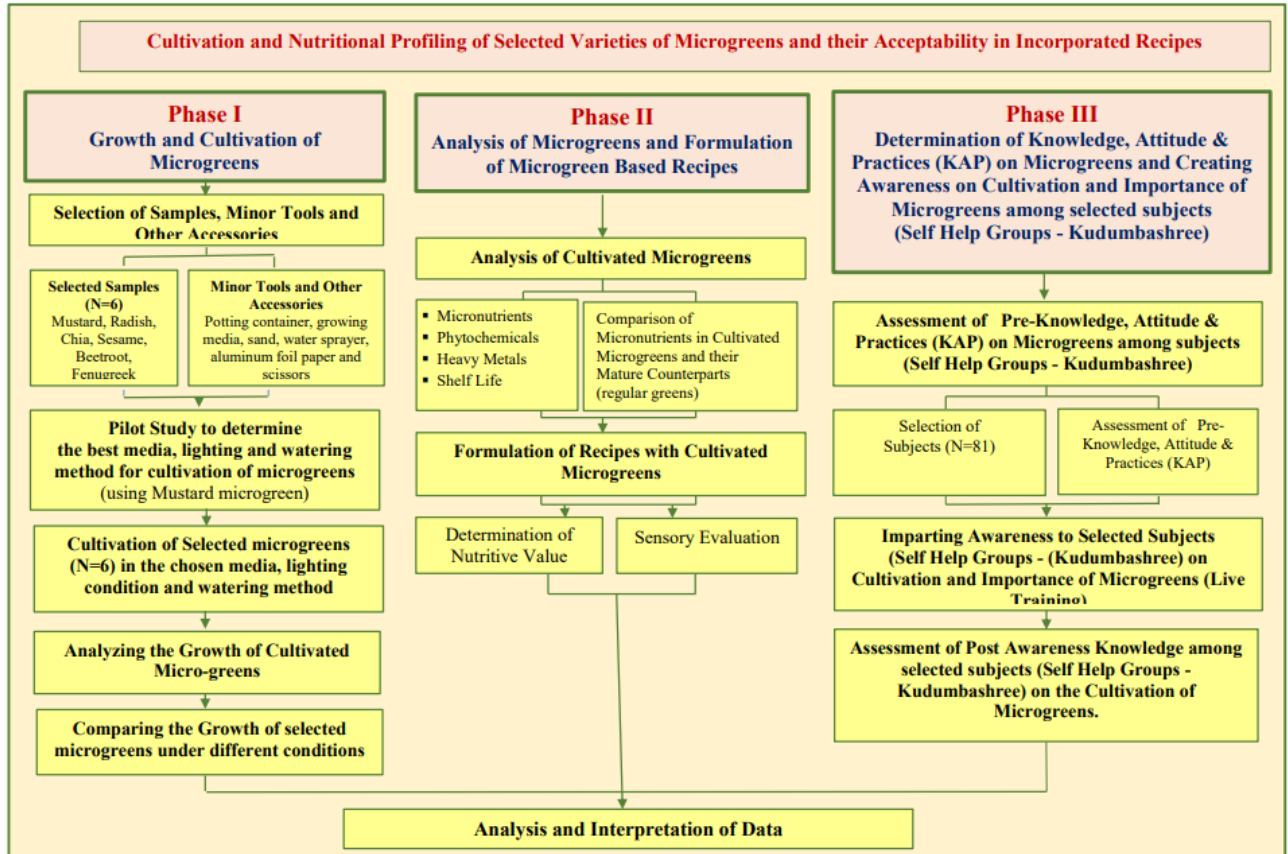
Cultivation and Nutritional Profiling of Selected Varieties of Microgreens and their Acceptability in Incorporated Recipes

Phase I
Growth and Cultivation of Microgreens

Selection of Samples, Minor Tools and Other Accessories

Selected Samples (N=6)
Mustard, Radish, Chia, Sesame, Beetroot, Fenugreek

Minor Tools and Other Accessories
Potting container, growing media, sand, water sprayer, aluminum foil paper and scissors

Pilot Study to determine the best media, lighting and watering method for cultivation of microgreens (using Mustard microgreen)

Cultivation of Selected microgreens (N=6) in the chosen media, lighting condition and watering method

Analyzing the Growth of Cultivated Micro-greens

Comparing the Growth of selected microgreens under different conditions

Phase II
Analysis of Microgreens and Formulation of Microgreen Based Recipes

Analysis of Cultivated Microgreens

▪ Micronutrients
▪ Phytochemicals
▪ Heavy Metals
▪ Shelf Life

Comparison of Micronutrients in Cultivated Microgreens and their Mature Counterparts (regular greens)

Formulation of Recipes with Cultivated Microgreens

Determination of Nutritive Value

Sensory Evaluation

Phase III
Determination of Knowledge, Attitude & Practices (KAP) on Microgreens and Creating Awareness on Cultivation and Importance of Microgreens among selected subjects (Self Help Groups - Kudumbashree)

Assessment of Pre-Knowledge, Attitude & Practices (KAP) on Microgreens among subjects (Self Help Groups - Kudumbashree)

Selection of Subjects (N=81)

Assessment of Pre-Knowledge, Attitude & Practices (KAP)

Imparting Awareness to Selected Subjects (Self Help Groups - (Kudumbashree) on Cultivation and Importance of Microgreens (Live Training)

Assessment of Post Awareness Knowledge among selected subjects (Self Help Groups - Kudumbashree) on the Cultivation of Microgreens.

Analysis and Interpretation of Data